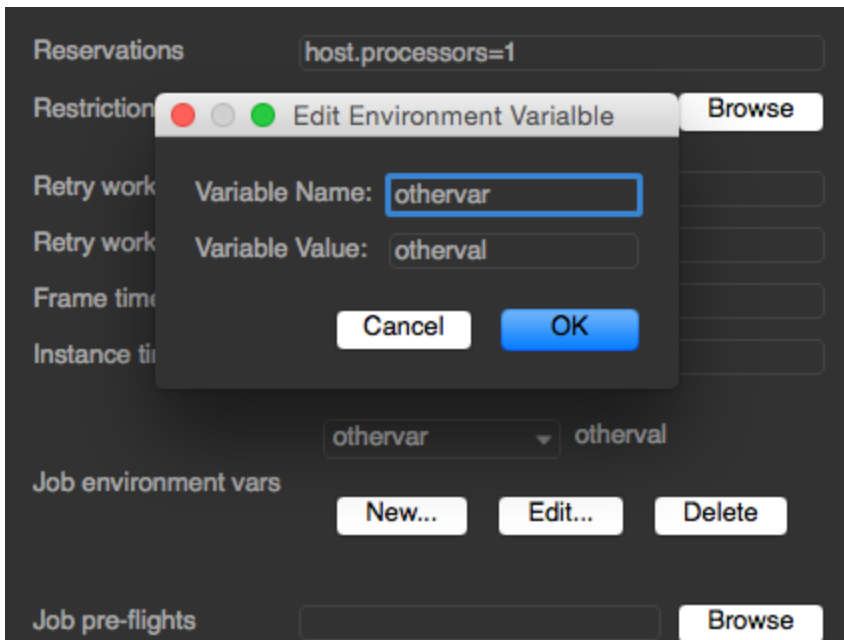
Reservations host.processors=1

Restriction

Browse

Edit Environment Varialble

Variable Name: othervar

Variable Value: otherval

Cancel OK

Retry work

Retry work

Frame time

Instance ti

othervar otherval

Job environment vars

New... Edit... Delete

Job pre-flights

Browse